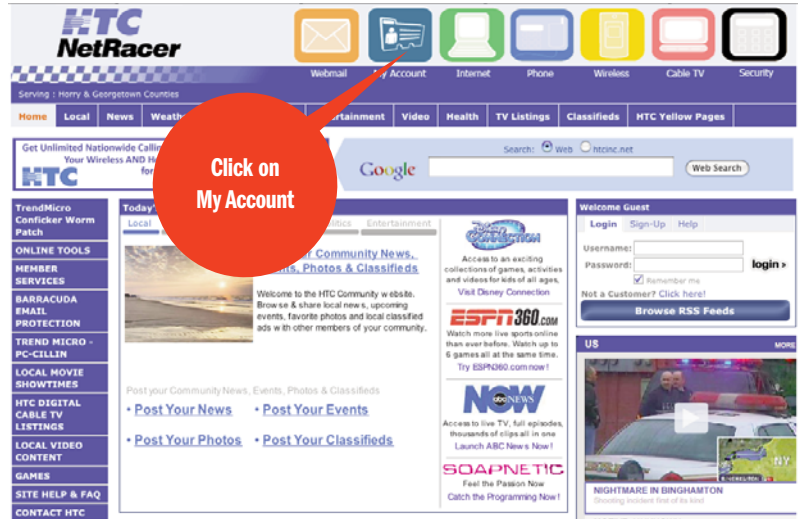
HTC NetRacer

Webmail My Account Internet Phone Wireless Cable TV Security

Serving : Horry & Georgetown Counties

Home Local News Weath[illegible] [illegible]ertainment Video Health TV Listings Classifieds HTC Yellow Pages

Get Unlimited Nationwide Callin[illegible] Your Wireless AND H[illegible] for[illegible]

HTC

Click on My Account

Google Search: Web htcinc.net Web Search

TrendMicro Conficker Worm Patch

ONLINE TOOLS

MEMBER SERVICES

BARRACUDA EMAIL PROTECTION

TREND MICRO - PC-CILLIN

LOCAL MOVIE SHOWTIMES

HTC DIGITAL CABLE TV LISTINGS

LOCAL VIDEO CONTENT

GAMES

SITE HELP & FAQ

CONTACT HTC

Today'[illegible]

Local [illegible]tics Entertainment

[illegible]r Community News, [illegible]ents, Photos & Classifieds

Welcome to the HTC Community website. Browse & share local news, upcoming events, favorite photos and local classified ads with other members of your community.

Post your Community News, Events, Photos & Classifieds

• Post Your News • Post Your Events

• Post Your Photos • Post Your Classifieds

Disney Connection

Access to an exciting collections of games, activities and videos for kids of all ages,

Visit Disney Connection

ESPN360.com

Watch more live sports online than ever before. Watch up to 6 games all at the same time.

Try ESPN360.com now!

NOW abc NEWS

Access to live TV, full episodes, thousands of clips all in one

Launch ABC News Now!

SOAPNET

Feel the Passion Now

Catch the Programming Now!

Welcome Guest

Login Sign-Up Help

Username:

Password:

login »

Remember me

Not a Customer? Click here!

Browse RSS Feeds

US MORE

NIGHTMARE IN BINGHAMTON

Shooting incident first of its kind